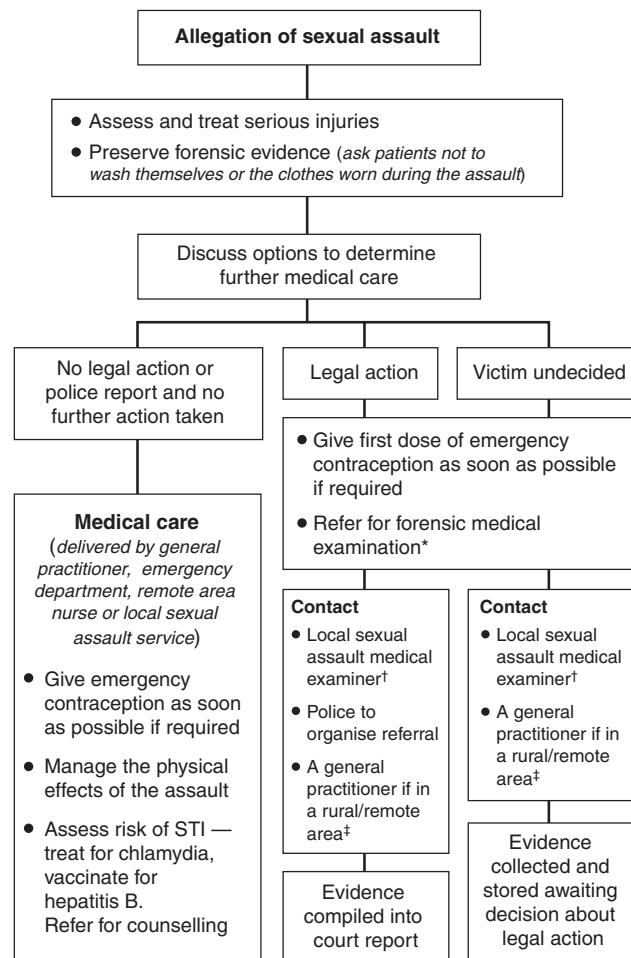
Allegation of sexual assault

- Assess and treat serious injuries
- Preserve forensic evidence (*ask patients not to wash themselves or the clothes worn during the assault*)

Discuss options to determine further medical care

No legal action or police report and no further action taken

Legal action

Victim undecided

- Give first dose of emergency contraception as soon as possible if required
- Refer for forensic medical examination*

**Medical care**
(*delivered by general practitioner, emergency department, remote area nurse or local sexual assault service*)

- Give emergency contraception as soon as possible if required
- Manage the physical effects of the assault
- Assess risk of STI — treat for chlamydia, vaccinate for hepatitis B. Refer for counselling

**Contact**
- Local sexual assault medical examiner†
- Police to organise referral
- A general practitioner if in a rural/remote area‡

Evidence compiled into court report

**Contact**
- Local sexual assault medical examiner†
- A general practitioner if in a rural/remote area‡

Evidence collected and stored awaiting decision about legal action